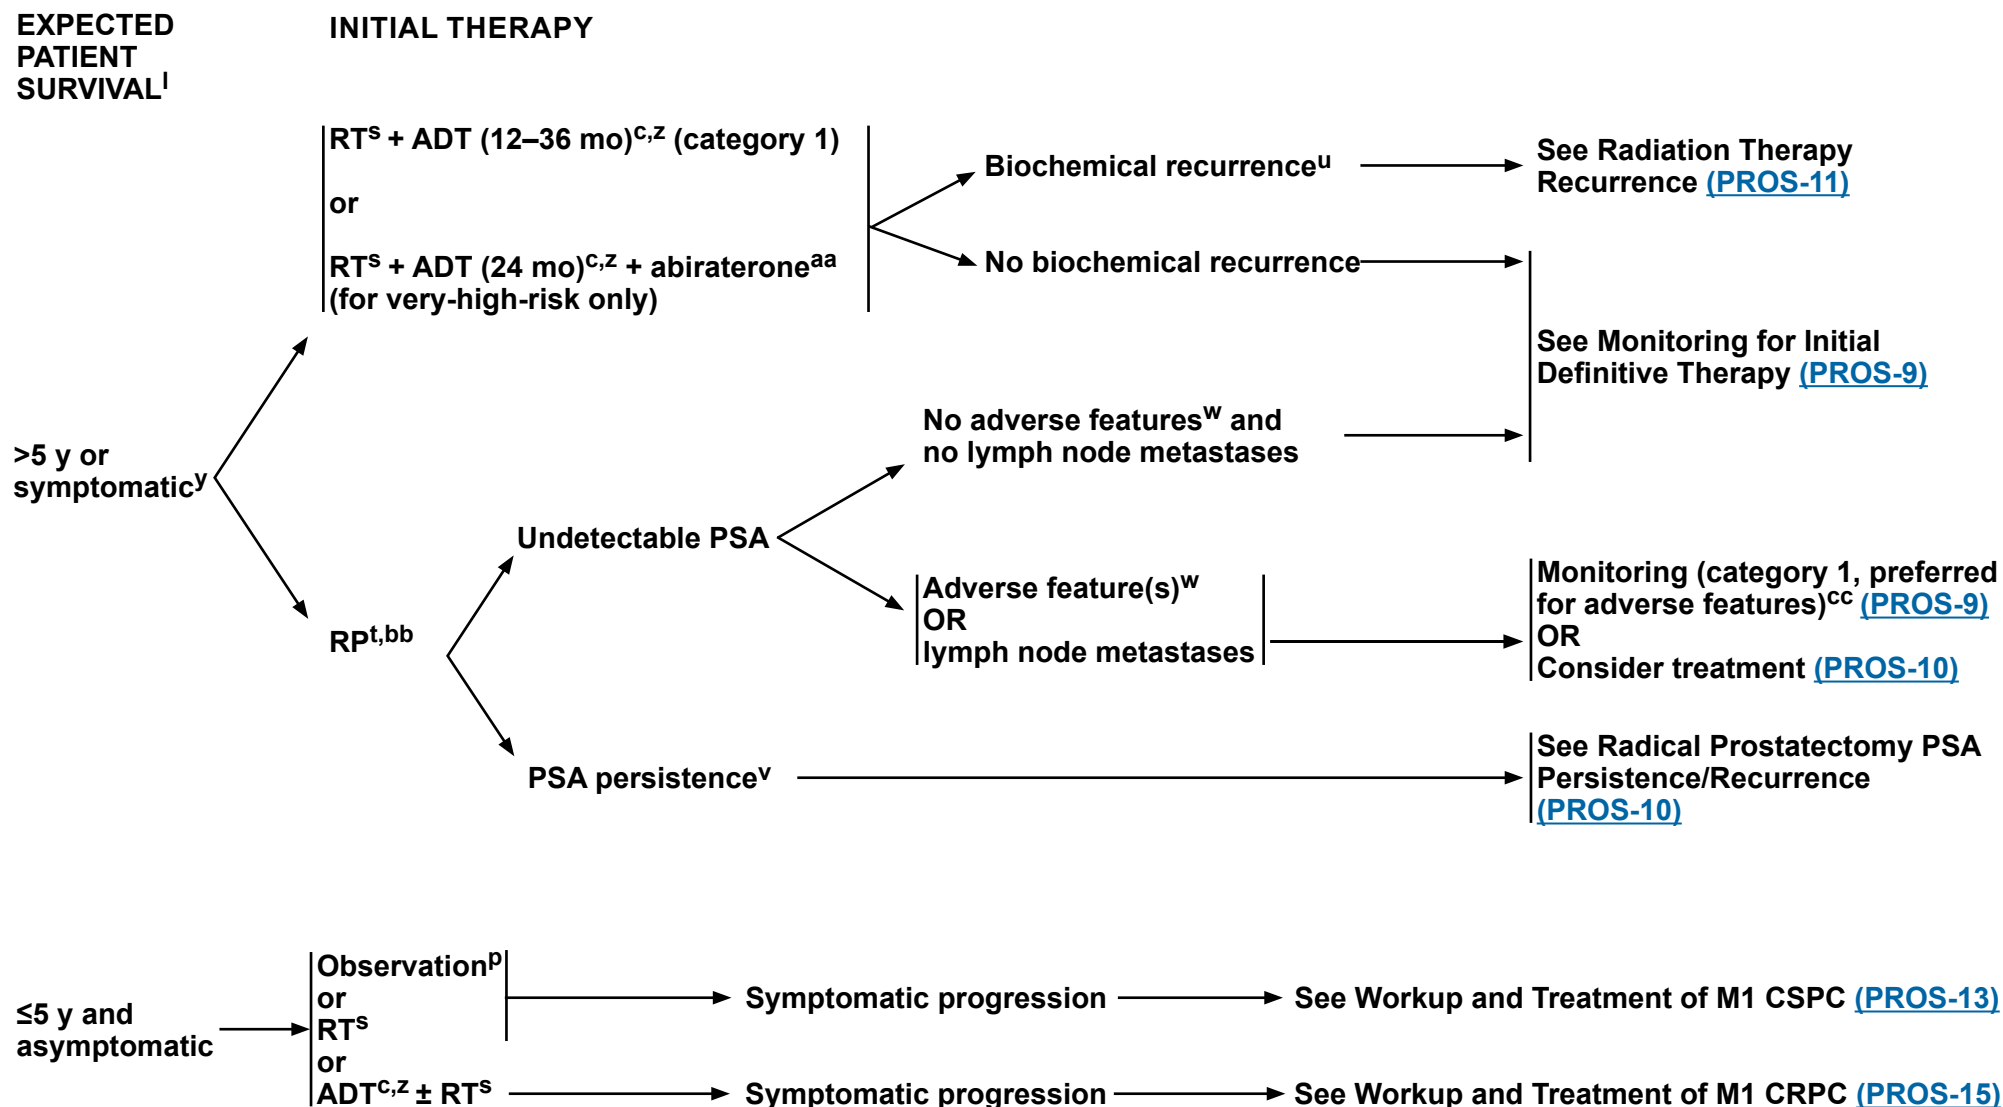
EXPECTED PATIENT SURVIVAL$^{l}$

INITIAL THERAPY

RT$^{s}$ + ADT (12–36 mo)$^{c,z}$ (category 1)

or

RT$^{s}$ + ADT (24 mo)$^{c,z}$ + abiraterone$^{aa}$ (for very-high-risk only)

Biochemical recurrence$^{u}$

See Radiation Therapy Recurrence (PROS-11)

No biochemical recurrence

See Monitoring for Initial Definitive Therapy (PROS-9)

>5 y or symptomatic$^{y}$

No adverse features$^{w}$ and no lymph node metastases

Undetectable PSA

RP$^{t,bb}$

Adverse feature(s)$^{w}$
OR
lymph node metastases

Monitoring (category 1, preferred for adverse features)$^{cc}$ (PROS-9)
OR
Consider treatment (PROS-10)

PSA persistence$^{v}$

See Radical Prostatectomy PSA Persistence/Recurrence (PROS-10)

≤5 y and asymptomatic

Observation$^{p}$
or
RT$^{s}$
or
ADT$^{c,z}$ ± RT$^{s}$

Symptomatic progression

See Workup and Treatment of M1 CSPC (PROS-13)

Symptomatic progression

See Workup and Treatment of M1 CRPC (PROS-15)